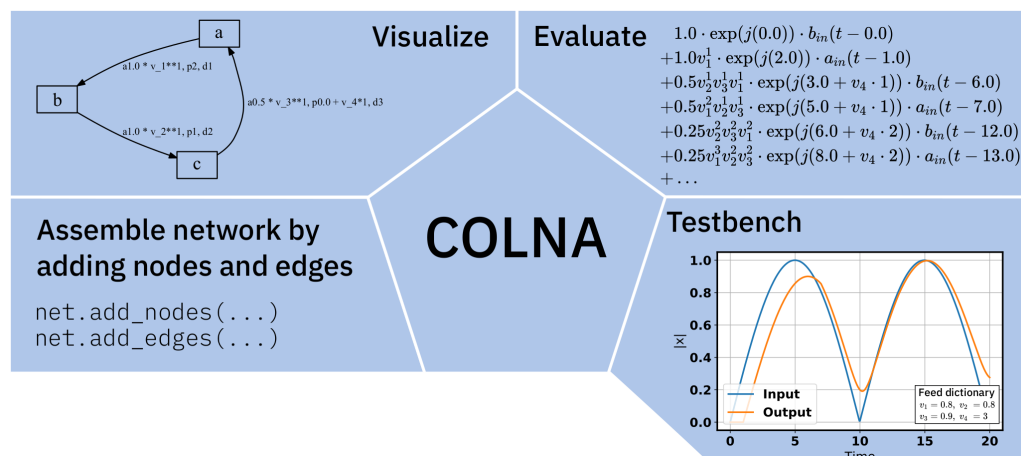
Visualize

a

b

c

a1.0 * v_1**1, p2, d1

a0.5 * v_3**1, p0.0 + v_4*1, d3

a1.0 * v_2**1, p1, d2

Evaluate

$1.0 \cdot \exp(j(0.0)) \cdot b_{in}(t-0.0)$
$+1.0v_1^1 \cdot \exp(j(2.0)) \cdot a_{in}(t-1.0)$
$+0.5v_2^1v_3^1v_1^1 \cdot \exp(j(3.0+v_4 \cdot 1)) \cdot b_{in}(t-6.0)$
$+0.5v_1^2v_2^1v_3^1 \cdot \exp(j(5.0+v_4 \cdot 1)) \cdot a_{in}(t-7.0)$
$+0.25v_2^2v_3^2v_1^2 \cdot \exp(j(6.0+v_4 \cdot 2)) \cdot b_{in}(t-12.0)$
$+0.25v_1^3v_2^2v_3^2 \cdot \exp(j(8.0+v_4 \cdot 2)) \cdot a_{in}(t-13.0)$
$+\ldots$

COLNA

Assemble network by adding nodes and edges

net.add_nodes(...)
net.add_edges(...)

Testbench

1.0
0.8
0.6
0.4
0.2
0.0

|x|

0 5 10 15 20

Time

Input
Output

Feed dictionary
$v_1 = 0.8,\ v_2 = 0.8$
$v_3 = 0.9,\ v_4 = 3$